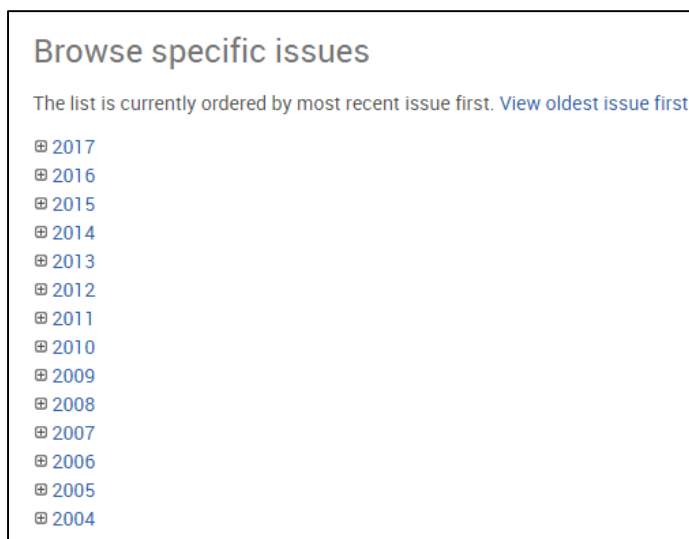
Browse specific issues

The list is currently ordered by most recent issue first. View oldest issue first

⊞ 2017
⊞ 2016
⊞ 2015
⊞ 2014
⊞ 2013
⊞ 2012
⊞ 2011
⊞ 2010
⊞ 2009
⊞ 2008
⊞ 2007
⊞ 2006
⊞ 2005
⊞ 2004